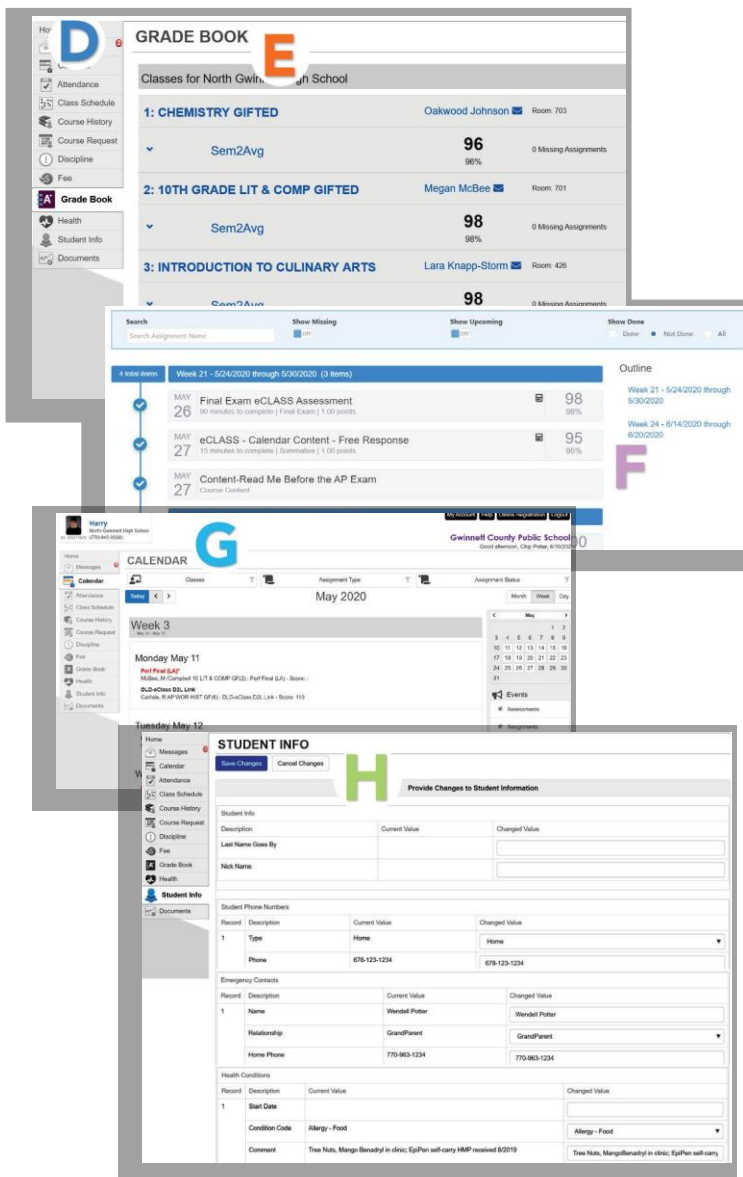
D

Ho

Attendance
Class Schedule
Course History
Course Request
Discipline
Fee
Grade Book
Health
Student Info
Documents

GRADE BOOK

E

Classes for North Gwin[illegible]gh School

1: CHEMISTRY GIFTED
Oakwood Johnson
Room: 703
Sem2Avg
96
96%
0 Missing Assignments

2: 10TH GRADE LIT & COMP GIFTED
Megan McBee
Room: 701
Sem2Avg
98
98%
0 Missing Assignments

3: INTRODUCTION TO CULINARY ARTS
Lara Knapp-Storm
Room: 426
Sem2Avg
98
0 Missing Assignments

Search
Search Assignment Name
Show Missing
OFF
Show Upcoming
OFF
Show Done
Done
Not Done
All

< total items
Week 21 - 5/24/2020 through 5/30/2020 (3 items)

MAY 26
Final Exam eCLASS Assessment
90 minutes to complete | Final Exam | 1.00 points
98
98%

MAY 27
eCLASS - Calendar Content - Free Response
15 minutes to complete | Summative | 1.00 points
95
95%

MAY 27
Content-Read Me Before the AP Exam
Course Content

Outline
Week 21 - 5/24/2020 through 5/30/2020
Week 24 - 6/14/2020 through 6/20/2020

F

Harry
North Gwinnett High School
(770-945-9558)

My Account
Help
Online Registration
Logout

Gwinnett County Public Schools
Good afternoon, Chip Potter, 6/10/2020

G

Home
Messages
Calendar
Attendance
Class Schedule
Course History
Course Request
Discipline
Fee
Grade Book
Health
Student Info
Documents

CALENDAR

Classes
Assignment Type
Assignment Status

Today < >
May 2020
Month
Week
Day

Week 3

Monday May 11
Perf Final (LA)*
McBee, M /Compsed 10 LIT & COMP GF(2) : Perf Final (LA) - Score: -
DLD-eClass D2L Link
Carlisle, R AP WOR HIST GF(6) : DLD-eClass D2L Link - Score: 110

Tuesday May 12

May
1 2
3 4 5 6 7 8 9
10 11 12 13 14 15 16
17 18 19 20 21 22 23
24 25 26 27 28 29 30
31

Events
Assessments
Assignments

Home
Messages
Calendar
Attendance
Class Schedule
Course History
Course Request
Discipline
Fee
Grade Book
Health
Student Info
Documents

STUDENT INFO

Save Changes
Cancel Changes

H

Provide Changes to Student Information

Student Info

| Description | Current Value | Changed Value |
|---|---|---|
| Last Name Goes By | | |
| Nick Name | | |

Student Phone Numbers

| Record | Description | Current Value | Changed Value |
|---|---|---|---|
| 1 | Type | Home | Home |
| | Phone | 678-123-1234 | 678-123-1234 |

Emergency Contacts

| Record | Description | Current Value | Changed Value |
|---|---|---|---|
| 1 | Name | Wendell Potter | Wendell Potter |
| | Relationship | GrandParent | GrandParent |
| | Home Phone | 770-963-1234 | 770-963-1234 |

Health Conditions

| Record | Description | Current Value | Changed Value |
|---|---|---|---|
| 1 | Start Date | | |
| | Condition Code | Allergy - Food | Allergy - Food |
| | Comment | Tree Nuts, Mango Benadryl in clinic; EpiPen self-carry HMP received 8/2019 | Tree Nuts, MangoBenadryl in clinic; EpiPen self-carry |